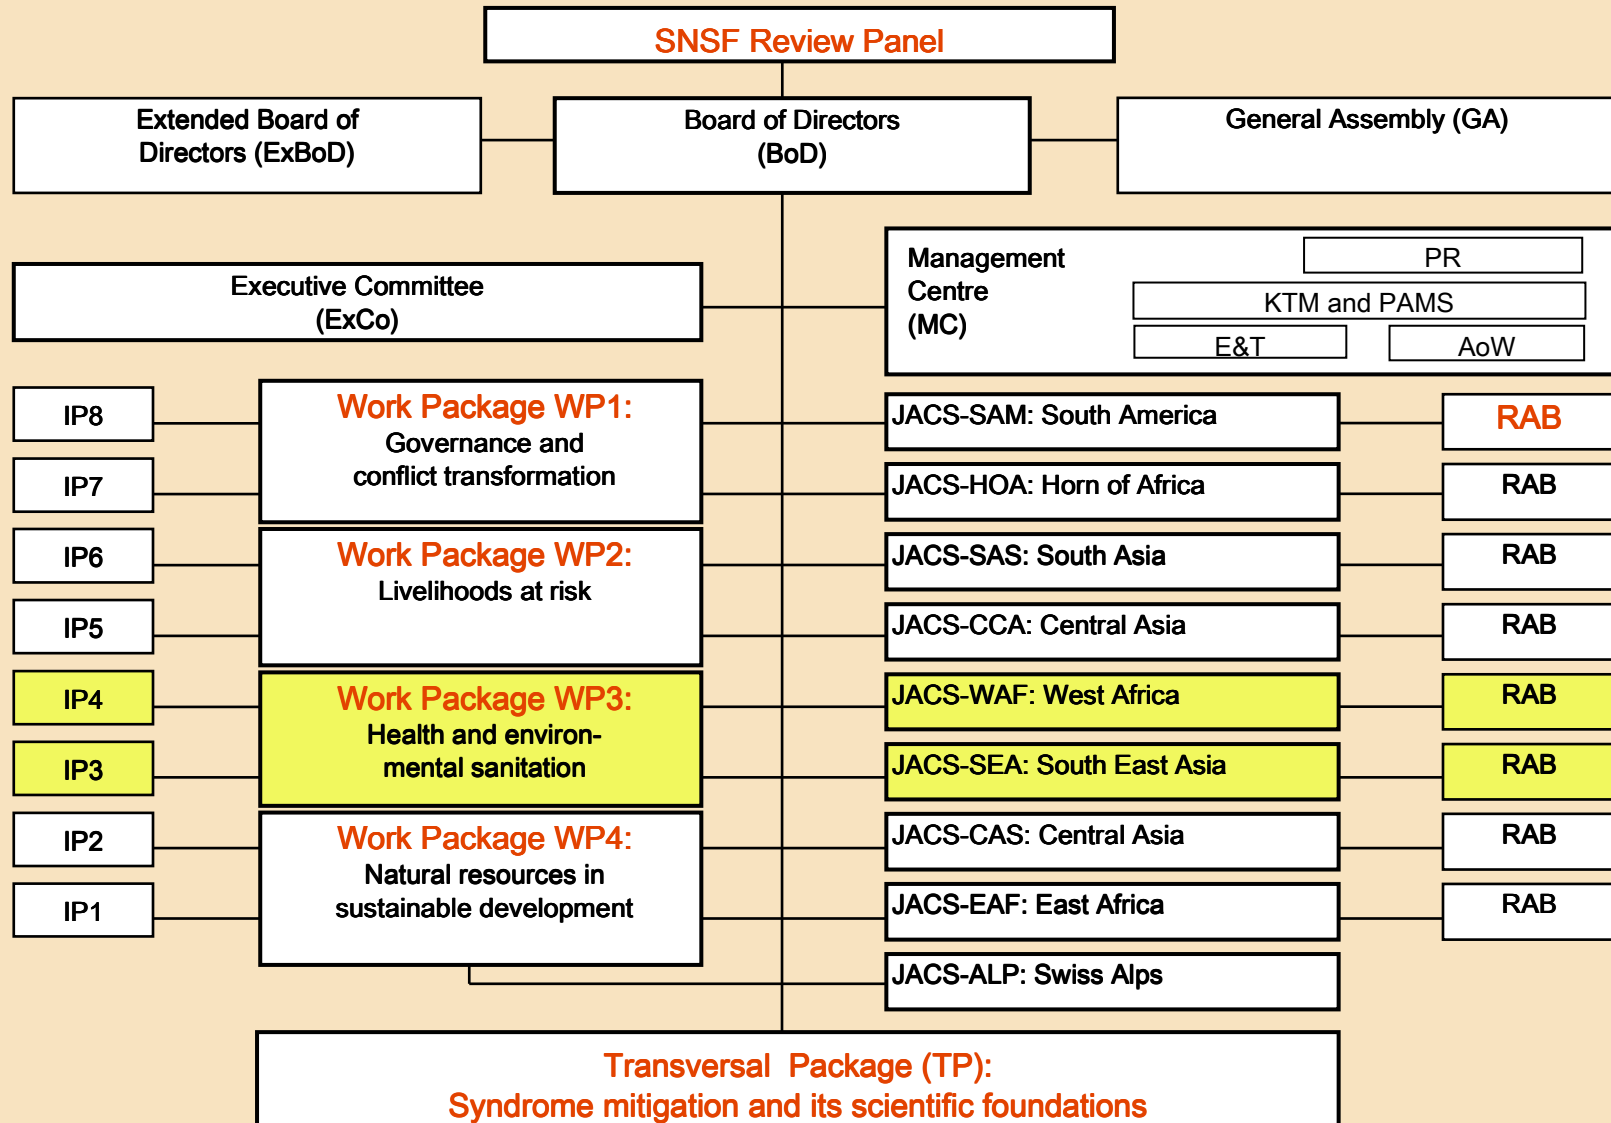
SNSF Review Panel

Extended Board of Directors (ExBoD)

Board of Directors (BoD)

General Assembly (GA)

Executive Committee (ExCo)

Management Centre (MC)

PR

KTM and PAMS

E&T

AoW

IP8

IP7

IP6

IP5

IP4

IP3

IP2

IP1

Work Package WP1: Governance and conflict transformation

Work Package WP2: Livelihoods at risk

Work Package WP3: Health and environmental sanitation

Work Package WP4: Natural resources in sustainable development

JACS-SAM: South America

JACS-HOA: Horn of Africa

JACS-SAS: South Asia

JACS-CCA: Central Asia

JACS-WAF: West Africa

JACS-SEA: South East Asia

JACS-CAS: Central Asia

JACS-EAF: East Africa

JACS-ALP: Swiss Alps

RAB

RAB

RAB

RAB

RAB

RAB

RAB

RAB

Transversal Package (TP): Syndrome mitigation and its scientific foundations